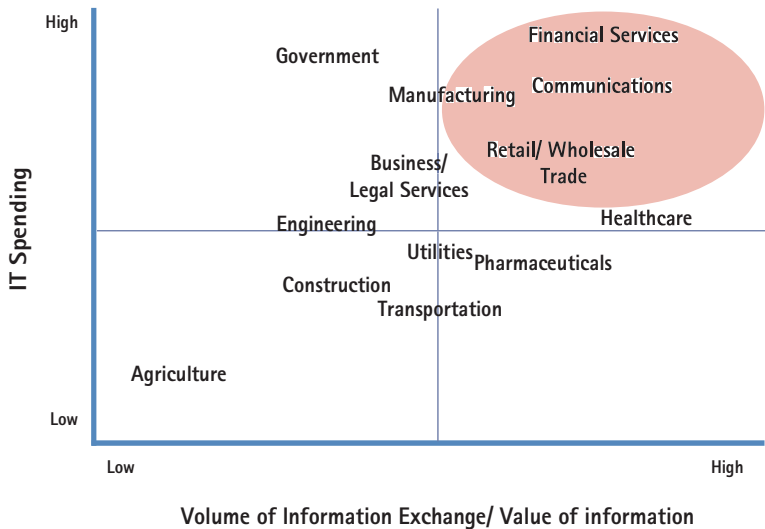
High

IT Spending

Low

Government

Manufacturing

Financial Services

Communications

Retail/ Wholesale Trade

Business/ Legal Services

Healthcare

Engineering

Utilities

Pharmaceuticals

Construction

Transportation

Agriculture

Low

High

Volume of Information Exchange/ Value of information